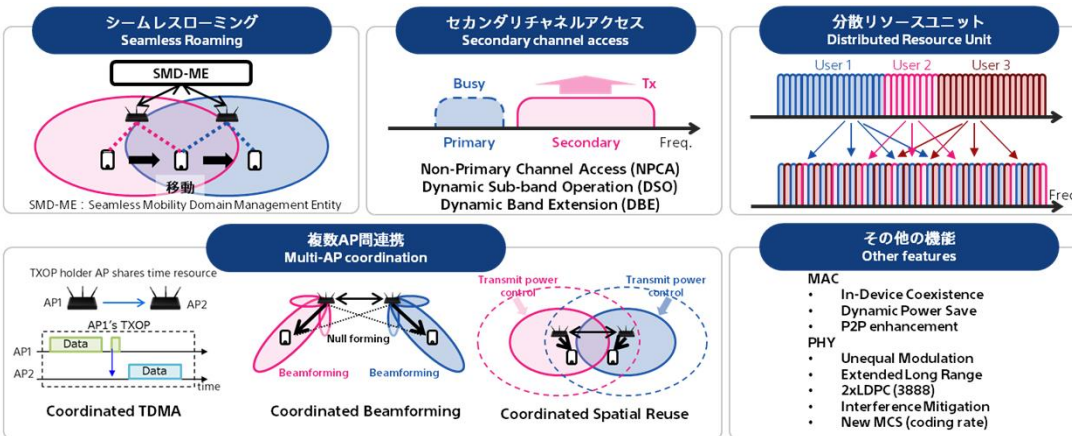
シームレスローミング
Seamless Roaming

SMD-ME

移動

SMD-ME：Seamless Mobility Domain Management Entity

セカンダリチャネルアクセス
Secondary channel access

Busy

Tx

Primary

Secondary

Freq.

Non-Primary Channel Access (NPCA)
Dynamic Sub-band Operation (DSO)
Dynamic Band Extension (DBE)

分散リソースユニット
Distributed Resource Unit

User 1

User 2

User 3

Freq.

複数AP間連携
Multi-AP coordination

TXOP holder AP shares time resource

AP1

AP2

AP1's TXOP

AP1

Data

AP2

Data

time

Coordinated TDMA

Null forming

Beamforming

Beamforming

Coordinated Beamforming

Transmit power control

Transmit power control

Coordinated Spatial Reuse

その他の機能
Other features

MAC
• In-Device Coexistence
• Dynamic Power Save
• P2P enhancement

PHY
• Unequal Modulation
• Extended Long Range
• 2xLDPC (3888)
• Interference Mitigation
• New MCS (coding rate)